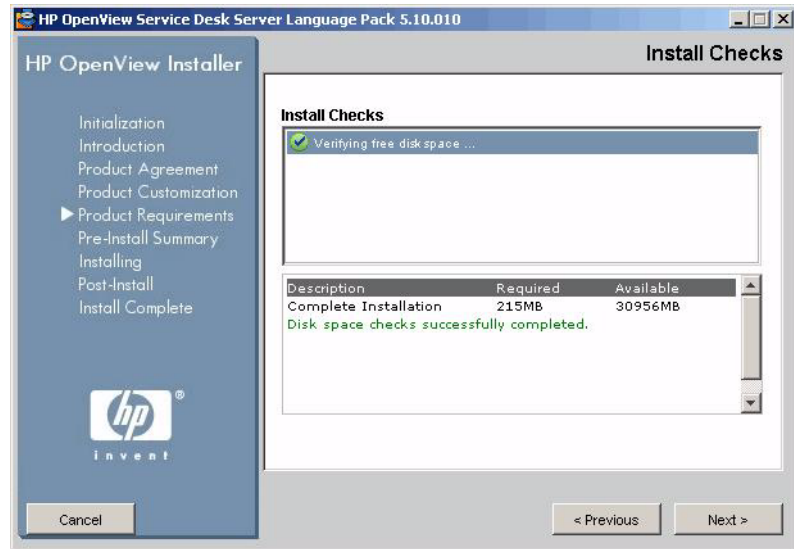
HP OpenView Service Desk Server Language Pack 5.10.010

HP OpenView Installer

Install Checks

Initialization
Introduction
Product Agreement
Product Customization
Product Requirements
Pre-Install Summary
Installing
Post-Install
Install Complete

Install Checks

Verifying free disk space ...

| Description | Required | Available |
|---|---|---|
| Complete Installation | 215MB | 30956MB |

Disk space checks successfully completed.

hp
invent

Cancel

< Previous

Next >